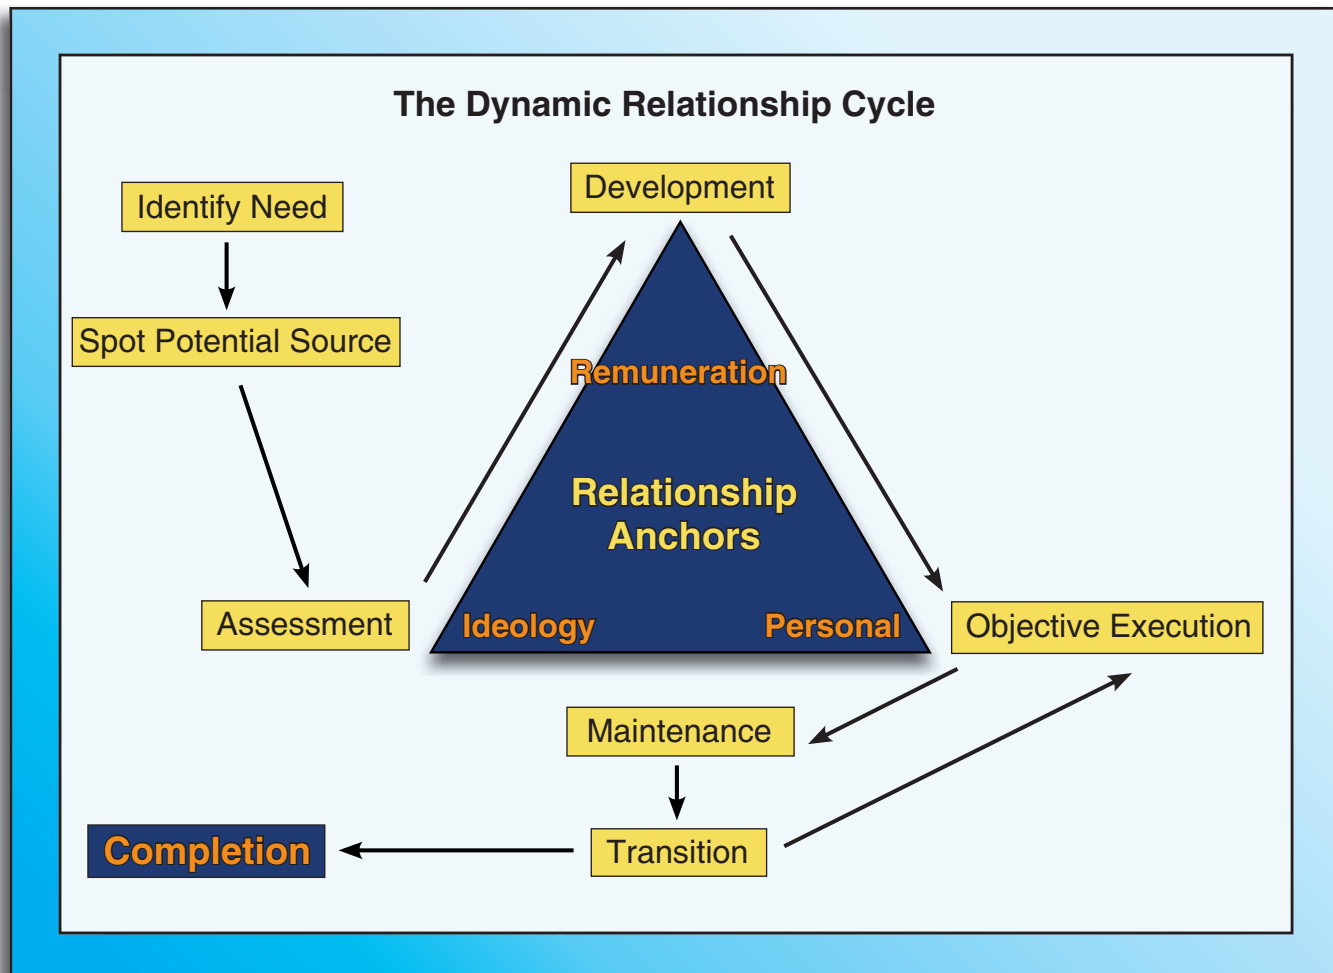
The Dynamic Relationship Cycle

Identify Need

Spot Potential Source

Assessment

Development

Remuneration

Relationship Anchors

Ideology

Personal

Objective Execution

Maintenance

Transition

Completion